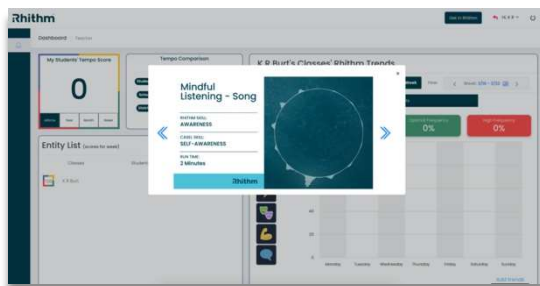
Rhithm

Dashboard

My Students' Tempo Score

0

Tempo Comparison

Entity List

Classes

K R Burt

K R Burt's Classes' Rhithm Trends

Optimal Frequency
0%

High Frequency
0%

Mindful Listening - Song

RHYTHM SKILL:
AWARENESS

CASEL SKILL:
SELF-AWARENESS

RUN TIME:
2 Minutes

Rhithm

«

»

×

Monday Tuesday Wednesday Thursday Friday Saturday Sunday